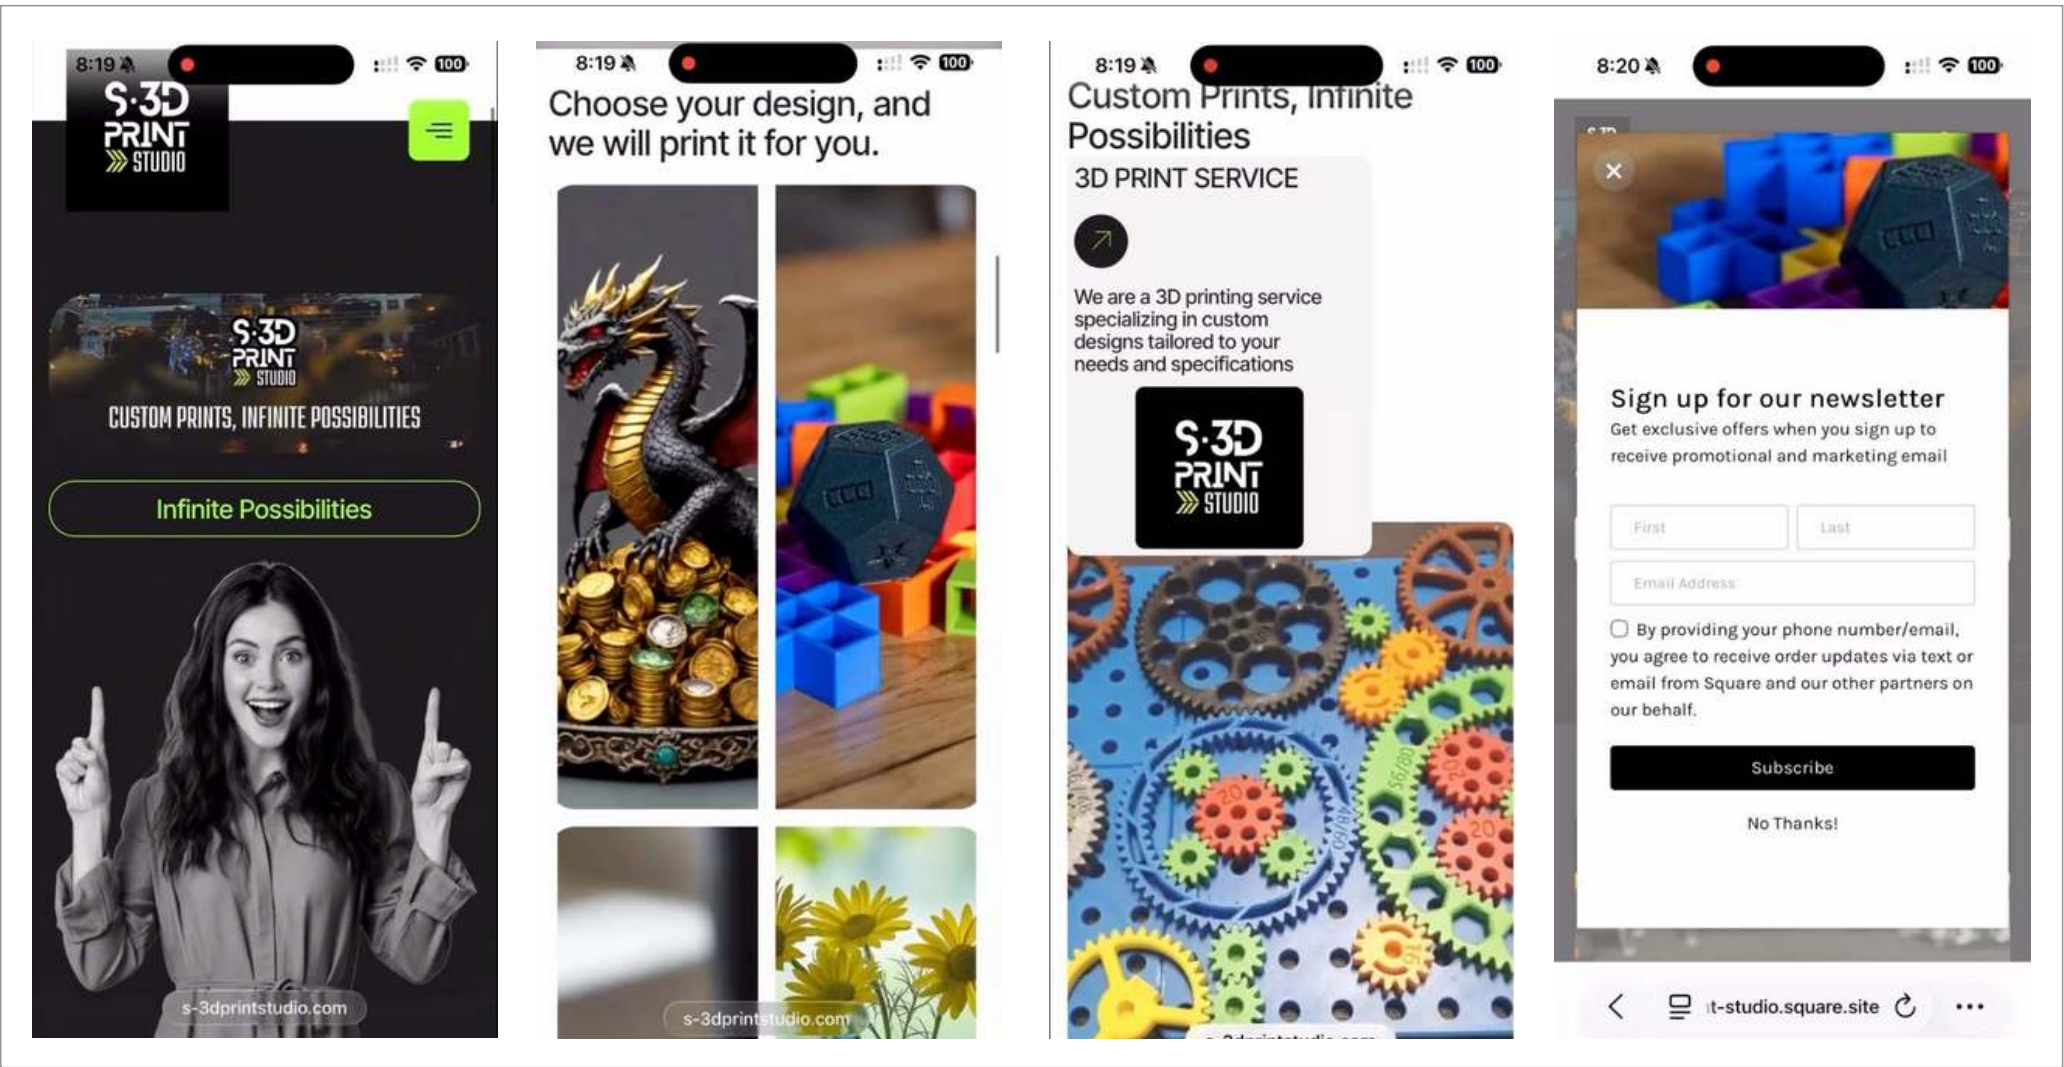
8:19 100

S·3D PRINT STUDIO

S·3D PRINT STUDIO
CUSTOM PRINTS, INFINITE POSSIBILITIES

Infinite Possibilities

s-3dprintstudio.com

8:19 100

Choose your design, and we will print it for you.

s-3dprintstudio.com

8:19 100

Custom Prints, Infinite Possibilities

3D PRINT SERVICE

We are a 3D printing service specializing in custom designs tailored to your needs and specifications

S·3D PRINT STUDIO

8:20 100

Sign up for our newsletter

Get exclusive offers when you sign up to receive promotional and marketing email

First

Last

Email Address

By providing your phone number/email, you agree to receive order updates via text or email from Square and our other partners on our behalf.

Subscribe

No Thanks!

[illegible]t-studio.square.site